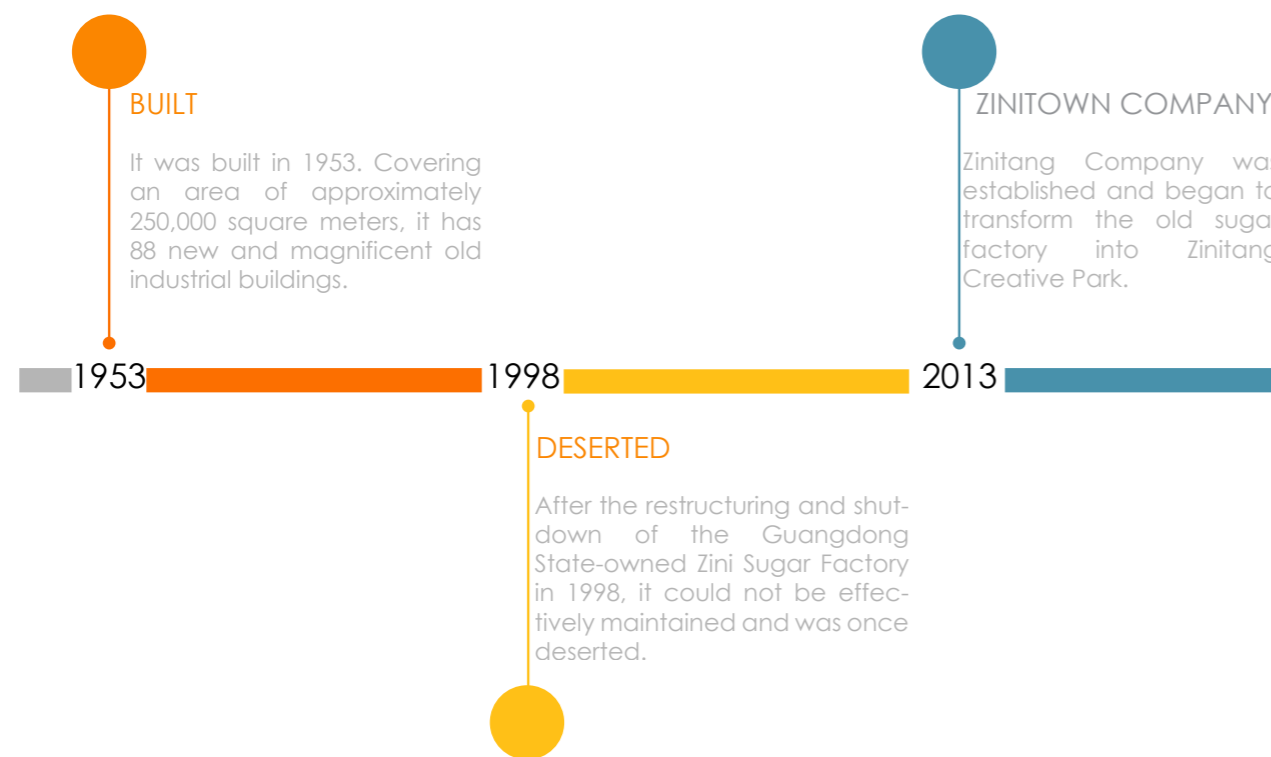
BUILT

It was built in 1953. Covering an area of approximately 250,000 square meters, it has 88 new and magnificent old industrial buildings.

ZINITOWN COMPANY

Zinitang Company wa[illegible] established and began t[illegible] transform the old suga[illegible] factory into Zinitan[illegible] Creative Park.

1953

1998

2013

DESERTED

After the restructuring and shutdown of the Guangdong State-owned Zini Sugar Factory in 1998, it could not be effectively maintained and was once deserted.